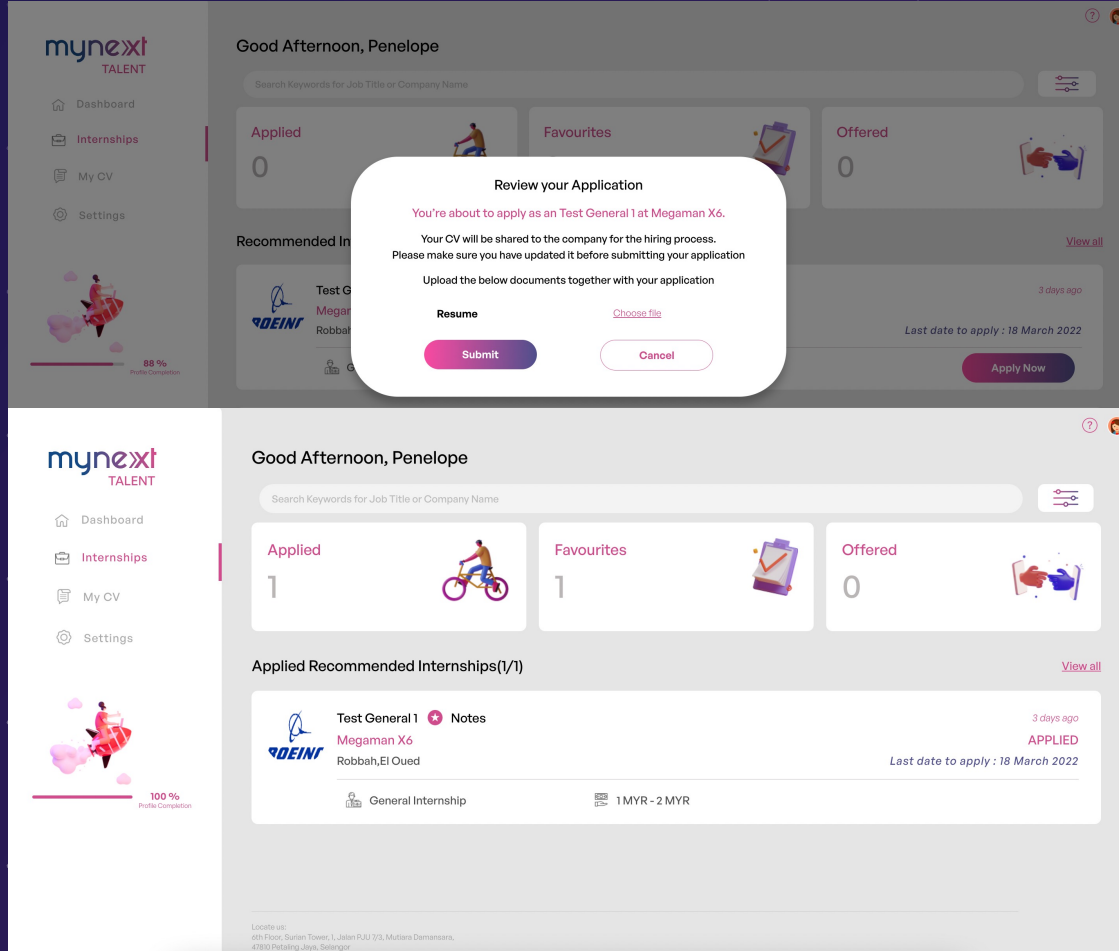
mynext
TALENT

Dashboard
Internships
My CV
Settings

88 %
Profile Completion

Good Afternoon, Penelope

Search Keywords for Job Title or Company Name

Applied
0

Favourites

Offered
0

Recommended In

View all

Test G
Megan
Robbah

3 days ago
Last date to apply : 18 March 2022

Apply Now

Review your Application

You're about to apply as an Test General 1 at Megaman X6.

Your CV will be shared to the company for the hiring process.
Please make sure you have updated it before submitting your application

Upload the below documents together with your application

Resume
Choose file

Submit
Cancel

mynext
TALENT

Dashboard
Internships
My CV
Settings

100 %
Profile Completion

Good Afternoon, Penelope

Search Keywords for Job Title or Company Name

Applied
1

Favourites
1

Offered
0

Applied Recommended Internships(1/1)

View all

BOEING

Test General 1 Notes
Megaman X6
Robbah,El Oued

3 days ago
APPLIED
Last date to apply : 18 March 2022

General Internship
1 MYR - 2 MYR

Locate us:
6th Floor, Surian Tower, 1, Jalan PJU 7/3, Mutiara Damansara,
47810 Petaling Jaya, Selangor